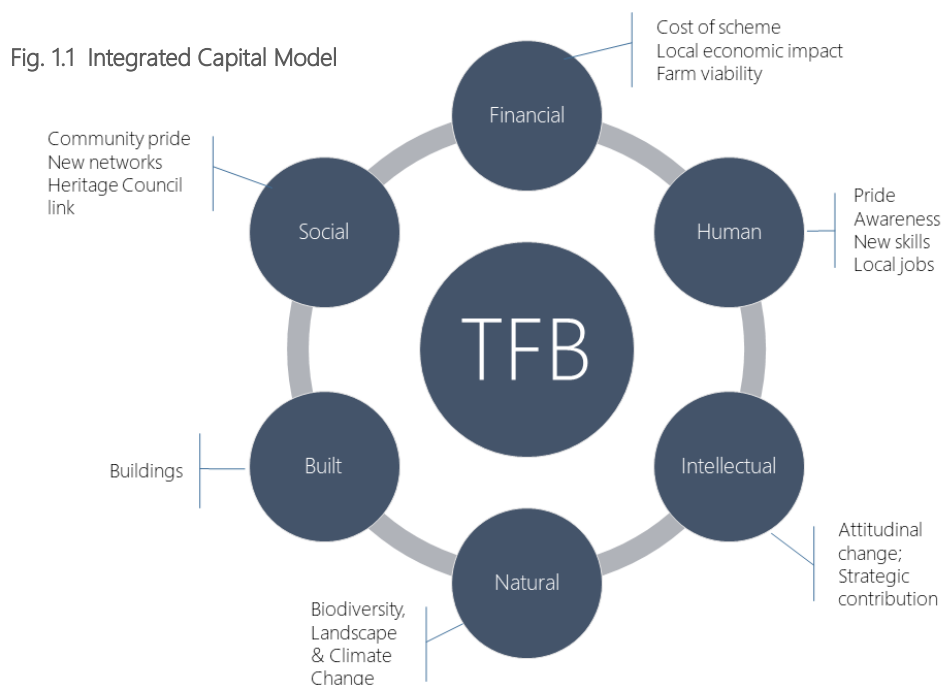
Fig. 1.1 Integrated Capital Model

Cost of scheme
Local economic impact
Farm viability

Financial

Community pride
New networks
Heritage Council link

Social

Human

Pride
Awareness
New skills
Local jobs

TFB

Buildings

Built

Intellectual

Attitudinal change;
Strategic contribution

Natural

Biodiversity, Landscape & Climate Change